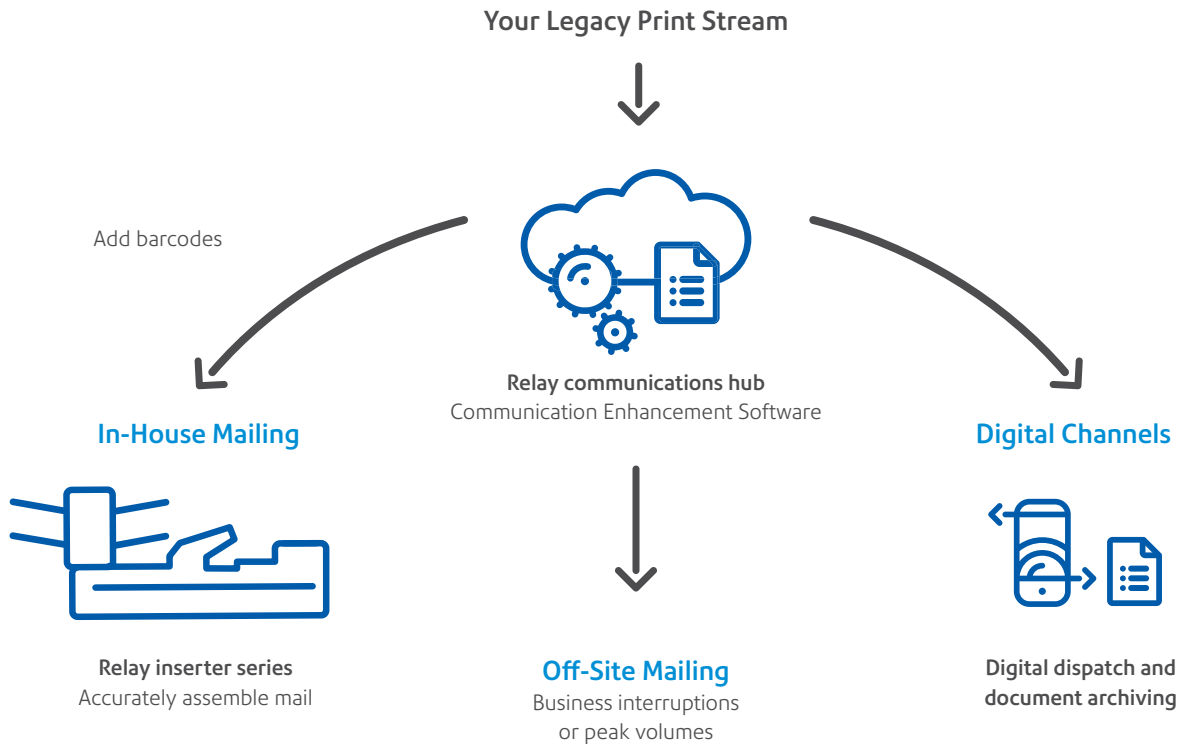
Your Legacy Print Stream

Add barcodes

Relay communications hub
Communication Enhancement Software

In-House Mailing

Digital Channels

Relay inserter series
Accurately assemble mail

Off-Site Mailing
Business interruptions or peak volumes

Digital dispatch and document archiving